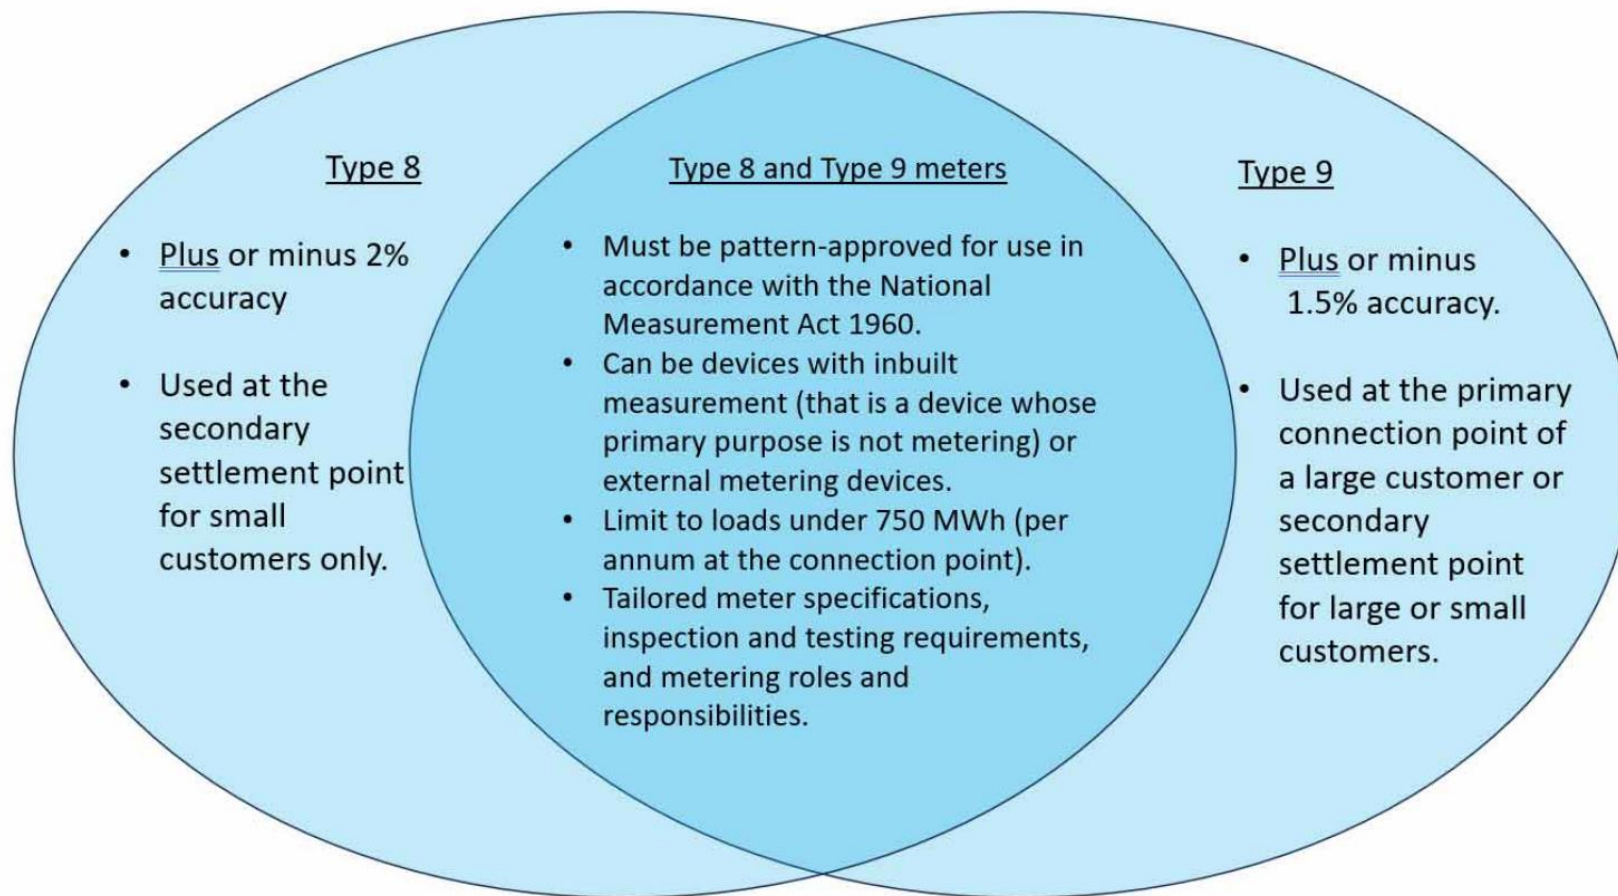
Type 8

- Plus or minus 2% accuracy
- Used at the secondary settlement point for small customers only.

Type 8 and Type 9 meters

- Must be pattern-approved for use in accordance with the National Measurement Act 1960.
- Can be devices with inbuilt measurement (that is a device whose primary purpose is not metering) or external metering devices.
- Limit to loads under 750 MWh (per annum at the connection point).
- Tailored meter specifications, inspection and testing requirements, and metering roles and responsibilities.

Type 9

- Plus or minus 1.5% accuracy.
- Used at the primary connection point of a large customer or secondary settlement point for large or small customers.